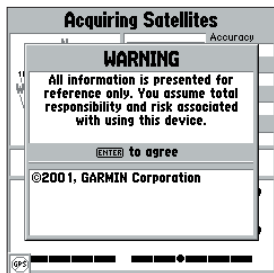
Acquiring Satellites

Accuracy

WARNING

All information is presented for reference only. You assume total responsibility and risk associated with using this device.

ENTER to agree

©2001, GARMIN Corporation

GPS